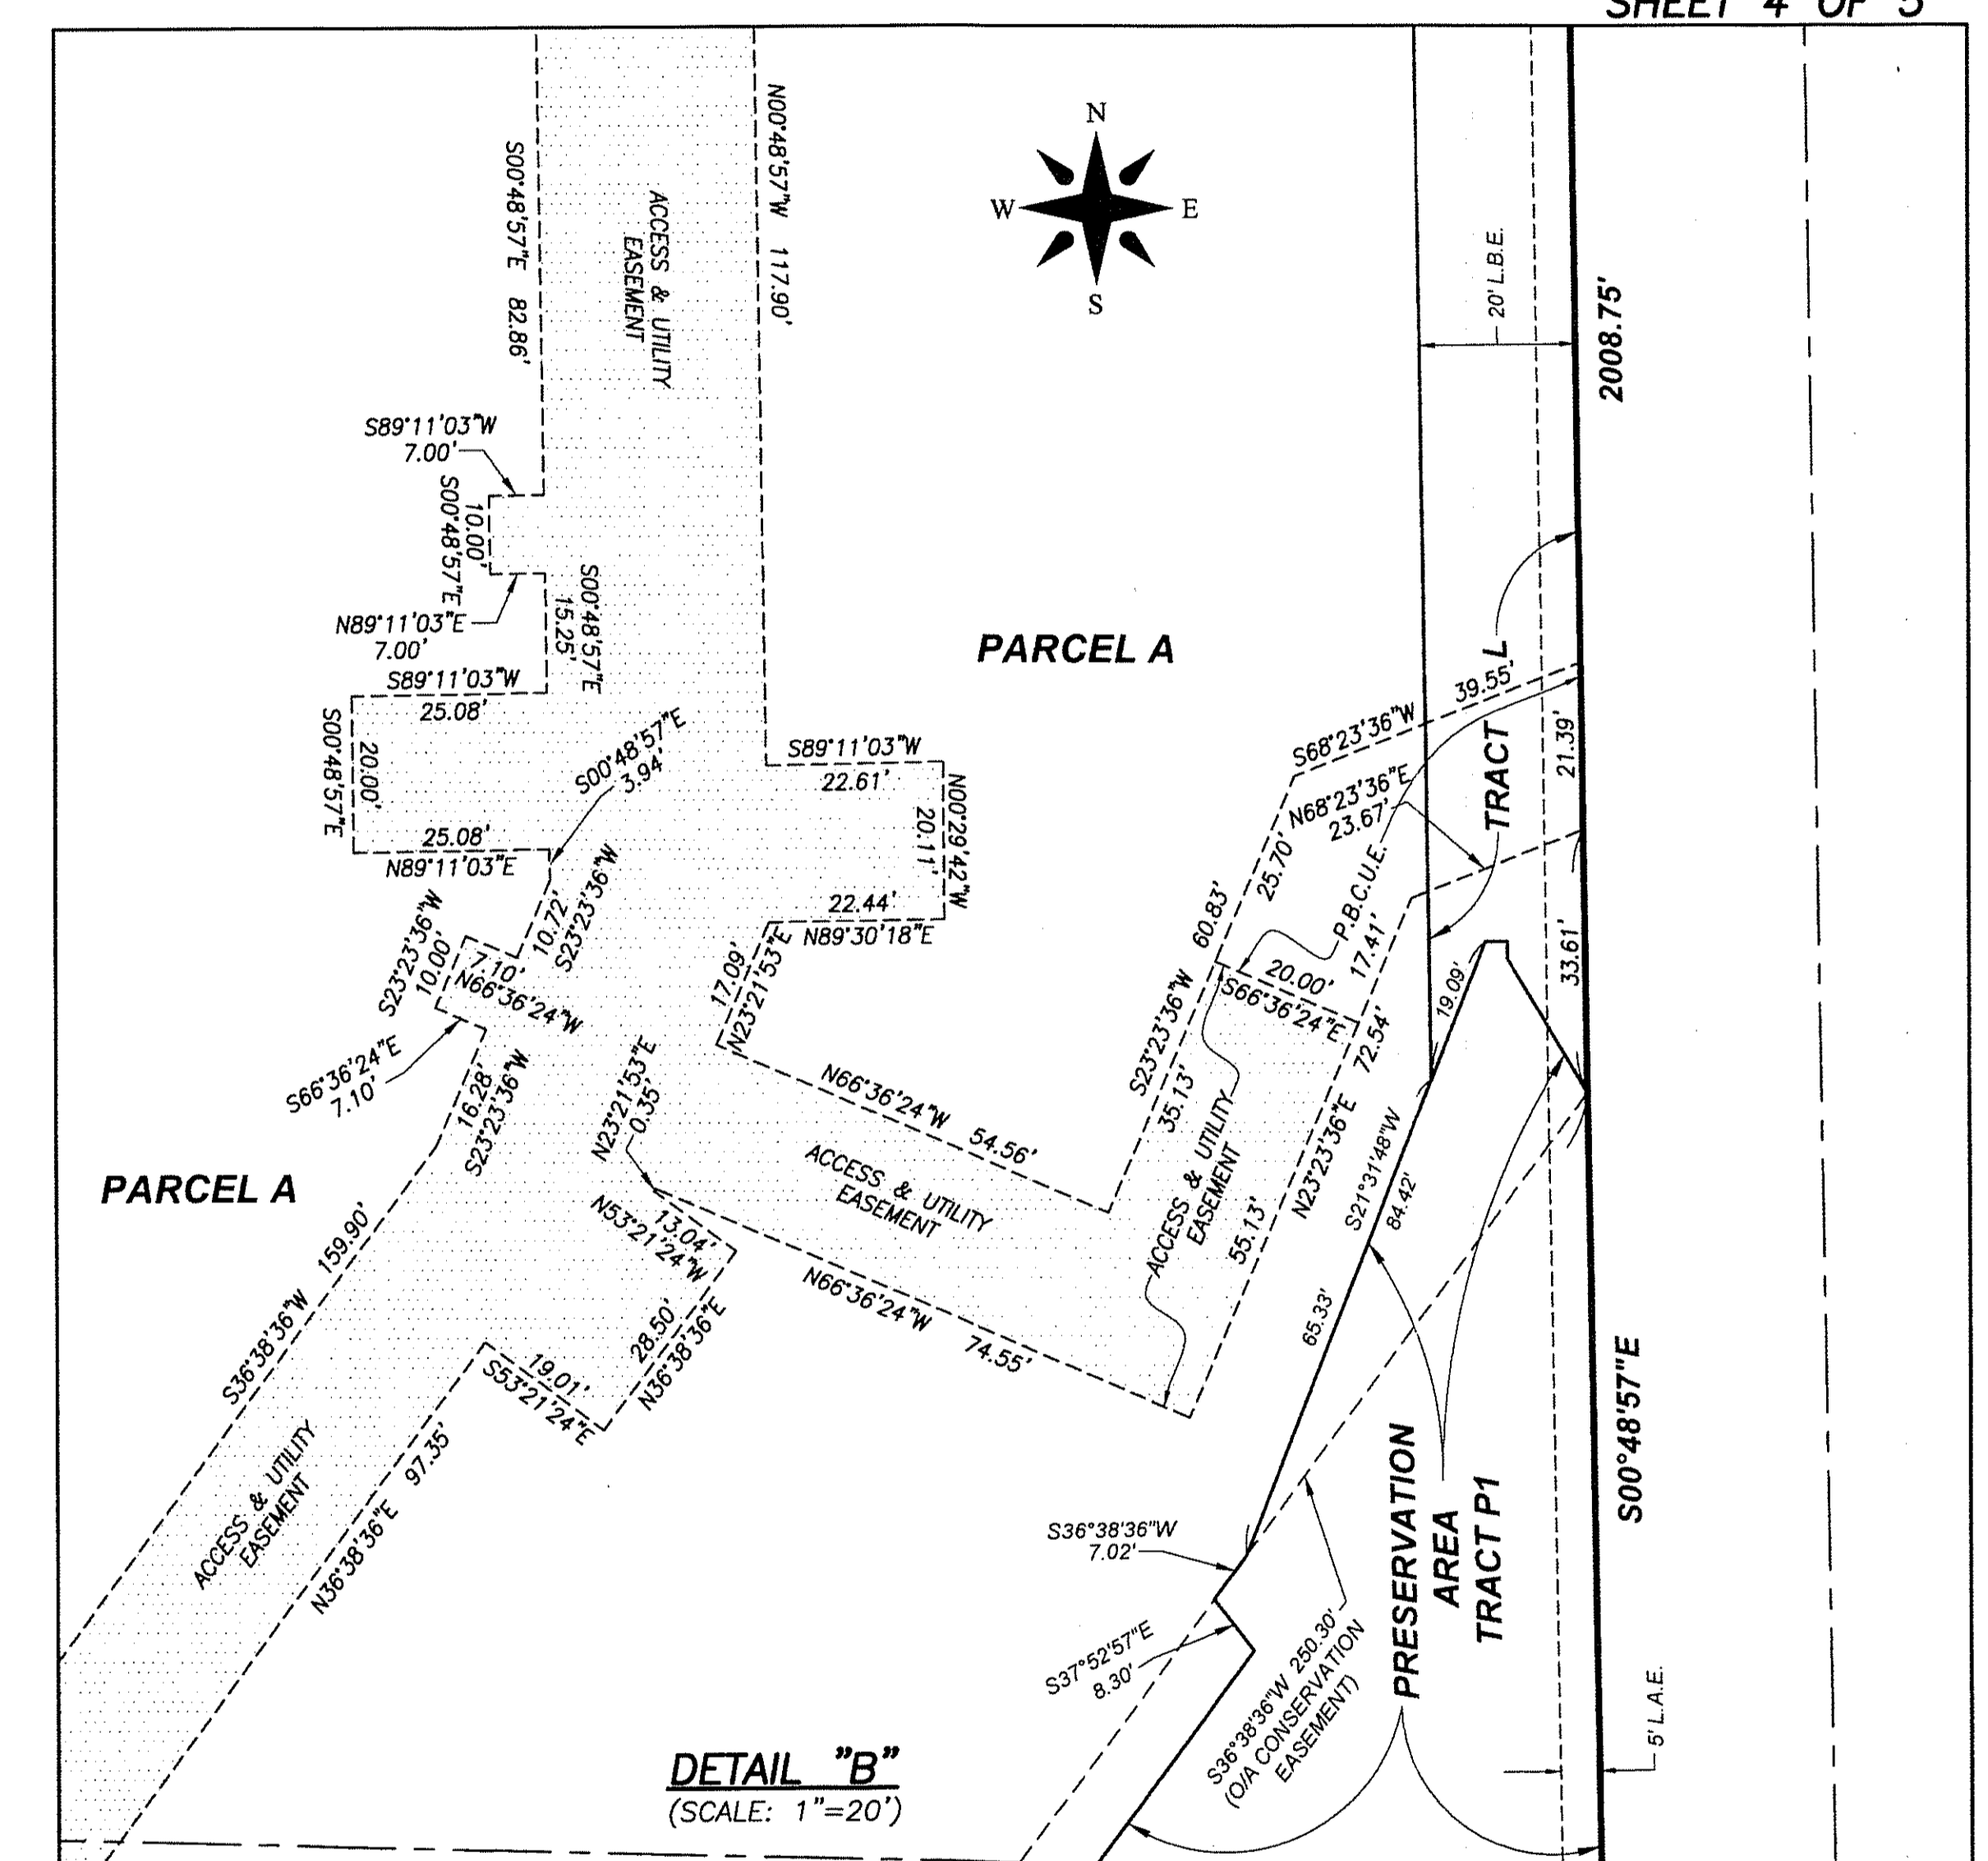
SHEET 4 OF 5

N

W

E

S

S00°48'57"E 82.86'

ACCESS & UTILITY EASEMENT

N00°48'57"W 117.90'

20' L.B.E.

2008.75'

S89°11'03"W 7.00'

S00°48'57"E 10.00'

N89°11'03"E 7.00'

S00°48'57"E 15.25'

PARCEL A

S89°11'03"W 25.08'

S00°48'57"E 20.00'

25.08' N89°11'03"E

S00°48'57"E 3.94'

S89°11'03"W 22.61'

N00°29'42"W 20.11'

22.44' N89°30'18"E

S68°23'36"W 39.55'

N68°23'36"E 23.67'

TRACT L

21.39'

25.70'

P.B.C.U.E.

17.41'

33.61'

19.09'

S23°23'36"W 10.00'

7.10' N66°36'24"W

10.72' S23°23'36"W

17.09' N23°21'53"E

S23°23'36"W 60.83'

20.00' S66°36'24"E

72.54'

S66°36'24"E 7.10'

16.28' S23°23'36"W

N23°21'53"E 0.35'

N66°36'24"W 54.56'

S23°23'36"W 35.13'

ACCESS & UTILITY EASEMENT

N23°23'36"E 55.13'

S21°31'48"W 84.42'

PARCEL A

ACCESS & UTILITY EASEMENT

13.04' N53°21'24"W

S36°38'36"W 159.90'

N66°36'24"W 74.55'

28.50' N36°38'36"E

19.01' S53°21'24"E

65.33'

ACCESS & UTILITY EASEMENT

N36°38'36"E 97.35'

S36°38'36"W 7.02'

PRESERVATION AREA TRACT P1

S00°48'57"E

S37°52'57"E 8.30'

S36°38'36"W 250.30' (O/A CONSERVATION EASEMENT)

5' L.A.E.

DETAIL "B"
(SCALE: 1"=20')